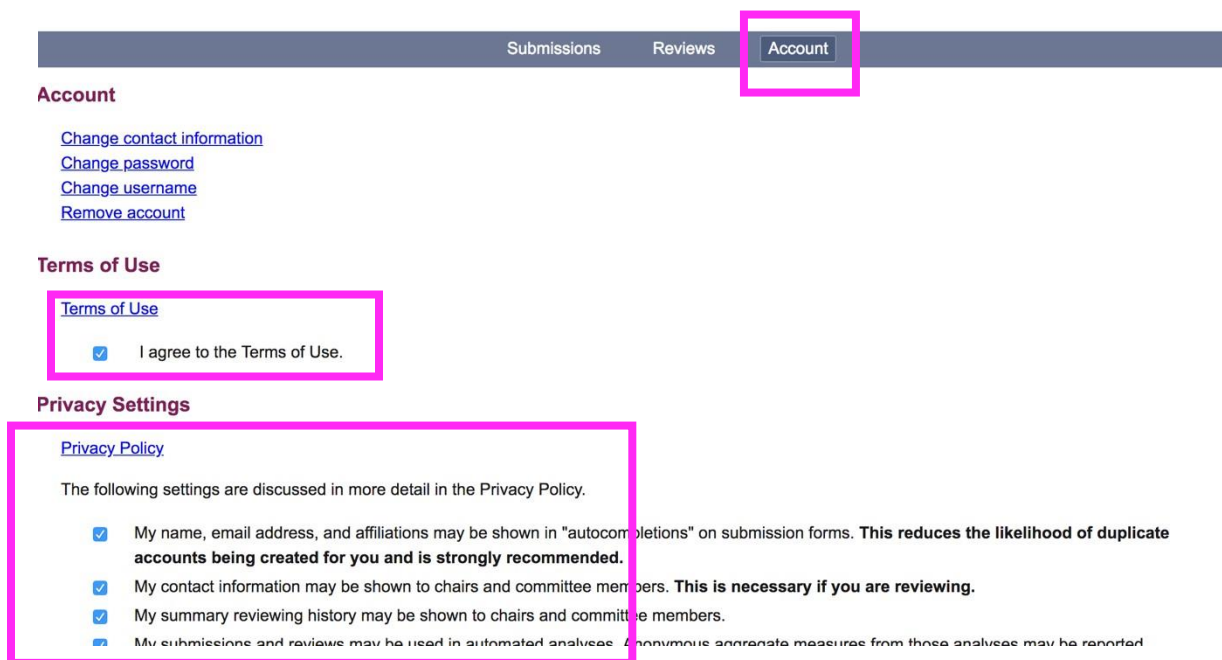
Submissions Reviews Account

Account

Change contact information
Change password
Change username
Remove account

Terms of Use

Terms of Use

I agree to the Terms of Use.

Privacy Settings

Privacy Policy

The following settings are discussed in more detail in the Privacy Policy.

My name, email address, and affiliations may be shown in "autocom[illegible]letions" on submission forms. **This reduces the likelihood of duplicate accounts being created for you and is strongly recommended.**

My contact information may be shown to chairs and committee mem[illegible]ers. **This is necessary if you are reviewing.**

My summary reviewing history may be shown to chairs and committ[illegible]e members.

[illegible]